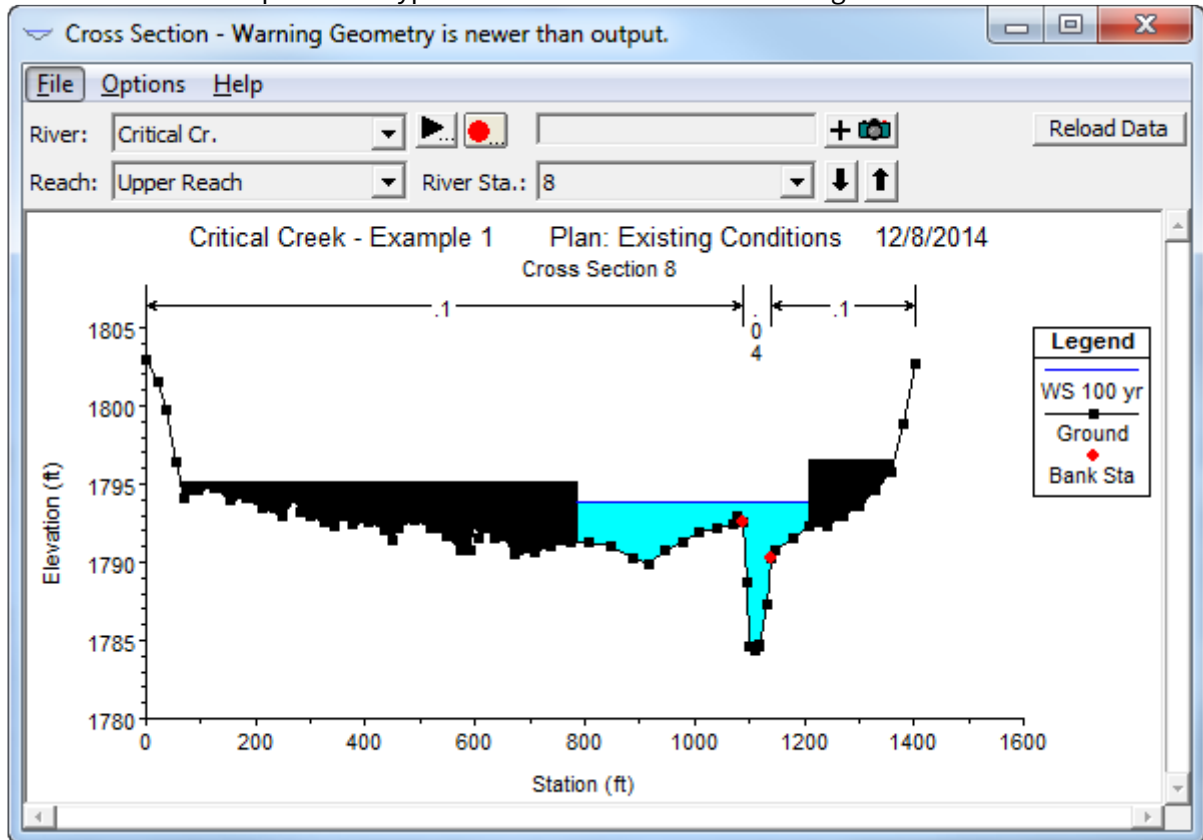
Cross Section - Warning Geometry is newer than output.

File Options Help

River: Critical Cr.

Reach: Upper Reach

River Sta.: 8

Reload Data

Critical Creek - Example 1 Plan: Existing Conditions 12/8/2014

Cross Section 8

.1

.0 4

.1

| Legend |
|---|
| WS 100 yr |
| Ground |
| Bank Sta |

Elevation (ft)

1805

1800

1795

1790

1785

1780

0 200 400 600 800 1000 1200 1400 1600

Station (ft)